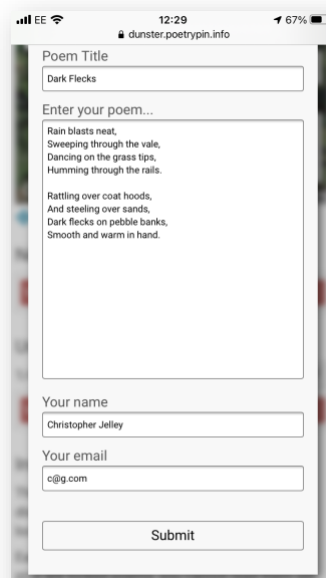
EE 12:29 67%
dunster.poetrypin.info

Poem Title
Dark Flecks

Enter your poem...
Rain blasts neat,
Sweeping through the vale,
Dancing on the grass tips,
Humming through the rails.

Rattling over coat hoods,
And steeling over sands,
Dark flecks on pebble banks,
Smooth and warm in hand.

Your name
Christopher Jelley

Your email
c@g.com

Submit